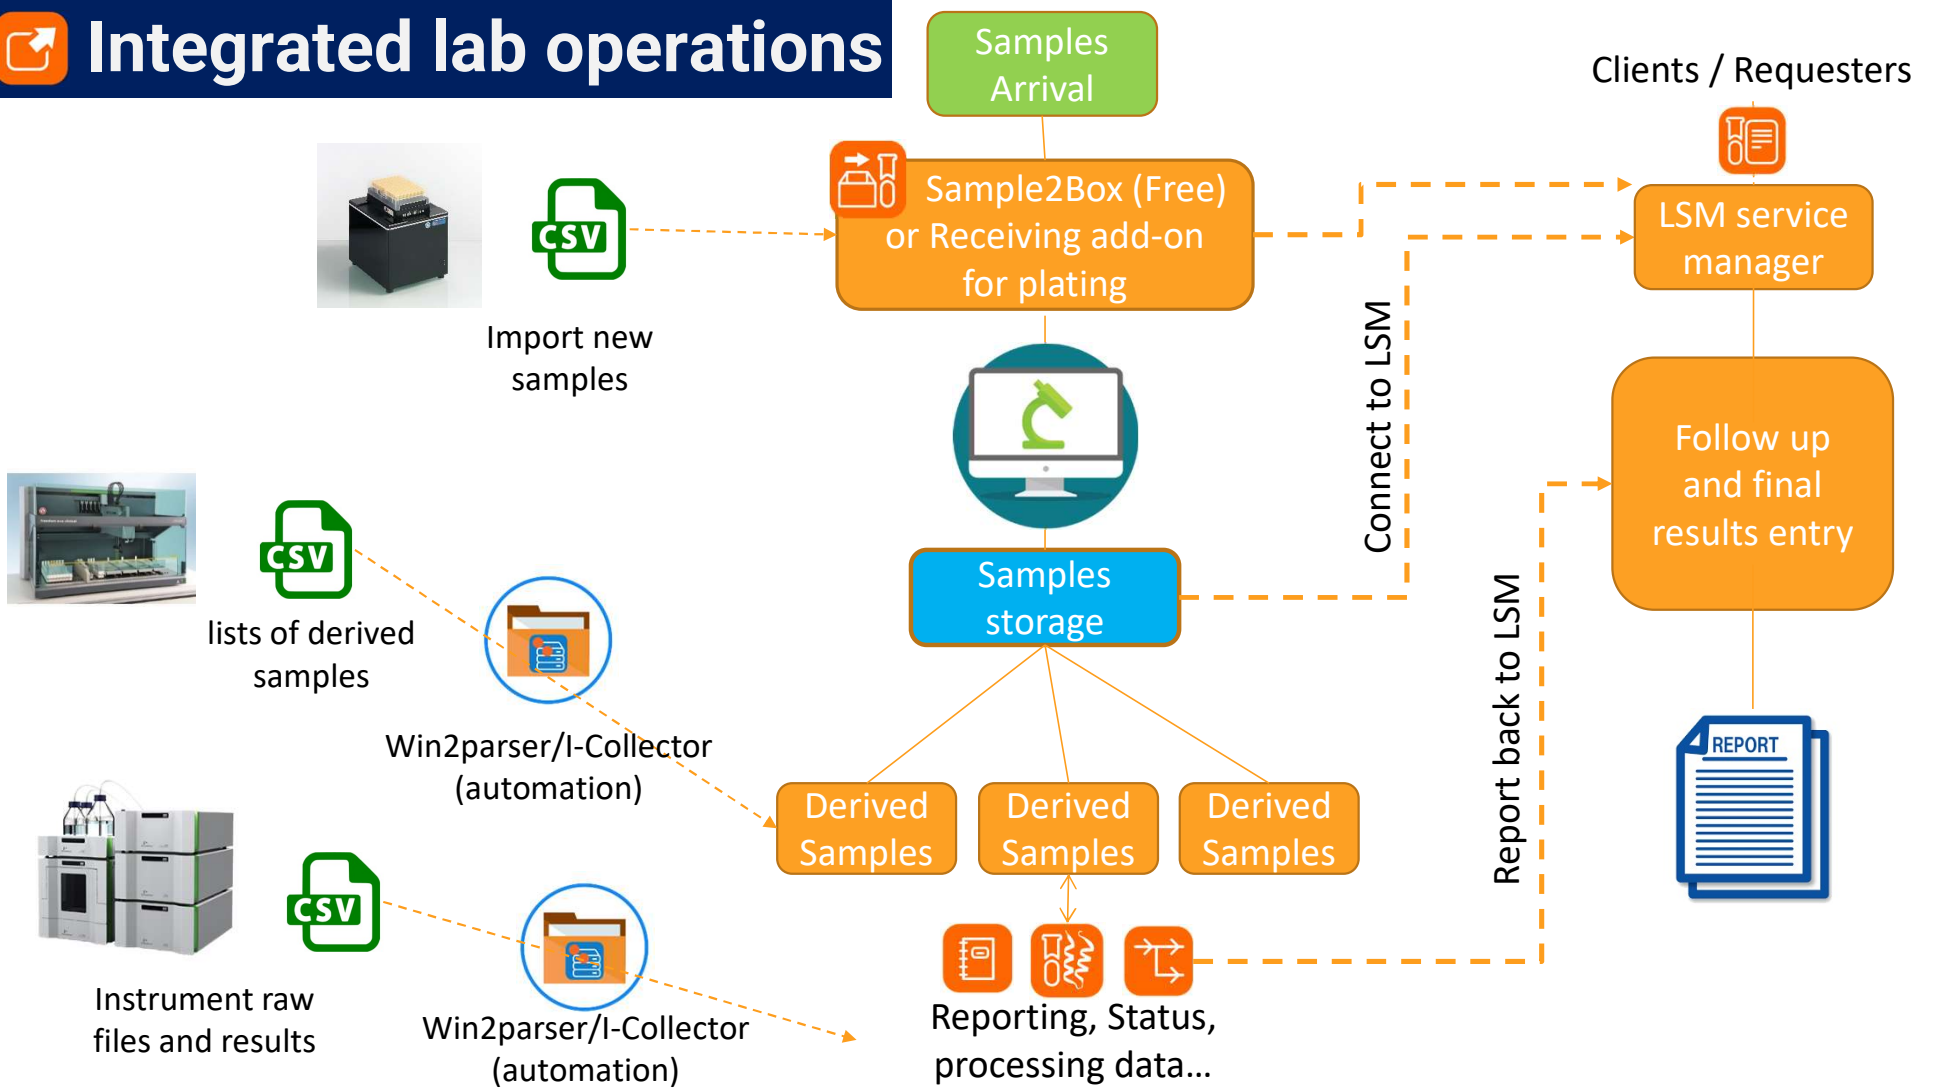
Integrated lab operations

Samples Arrival

Clients / Requesters

CSV

Sample2Box (Free) or Receiving add-on for plating

LSM service manager

Import new samples

Connect to LSM

Follow up and final results entry

CSV

lists of derived samples

Samples storage

Report back to LSM

Win2parser/I-Collector (automation)

REPORT

Derived Samples

Derived Samples

Derived Samples

CSV

Instrument raw files and results

Win2parser/I-Collector (automation)

Reporting, Status, processing data…